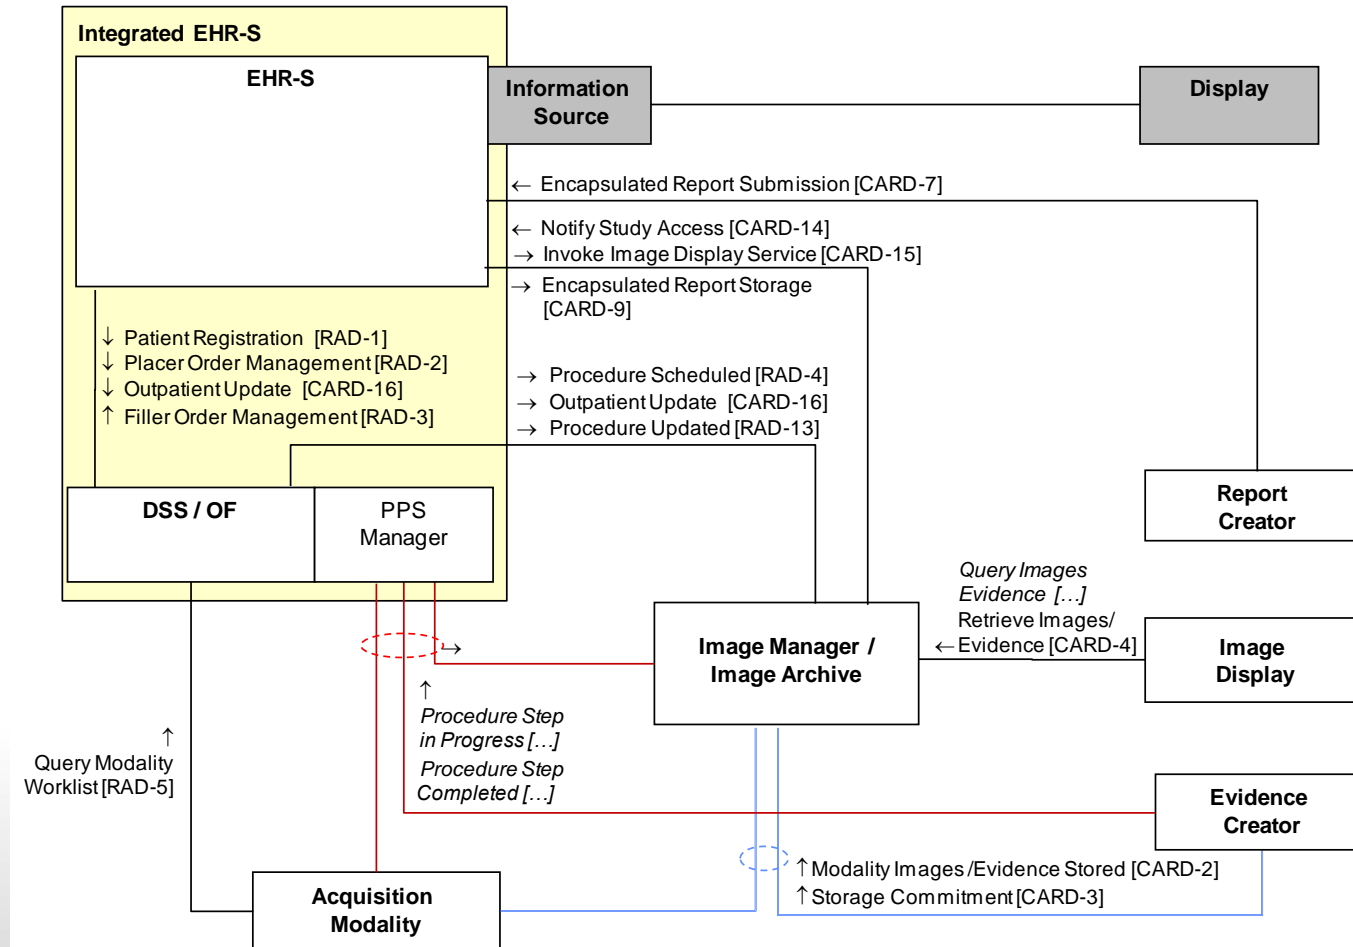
Integrated EHR-S

EHR-S

Information Source

Display

← Encapsulated Report Submission [CARD-7]

← Notify Study Access [CARD-14]
→ Invoke Image Display Service [CARD-15]
→ Encapsulated Report Storage [CARD-9]

↓ Patient Registration [RAD-1]
↓ Placer Order Management [RAD-2]
↓ Outpatient Update [CARD-16]
↑ Filler Order Management [RAD-3]

→ Procedure Scheduled [RAD-4]
→ Outpatient Update [CARD-16]
→ Procedure Updated [RAD-13]

DSS / OF

PPS Manager

Report Creator

Query Images Evidence […]
Retrieve Images/
← Evidence [CARD-4]

Image Manager / Image Archive

Image Display

↑
Procedure Step in Progress […]
Procedure Step Completed […]

↑
Query Modality Worklist [RAD-5]

Evidence Creator

↑ Modality Images /Evidence Stored [CARD-2]
↑ Storage Commitment [CARD-3]

Acquisition Modality